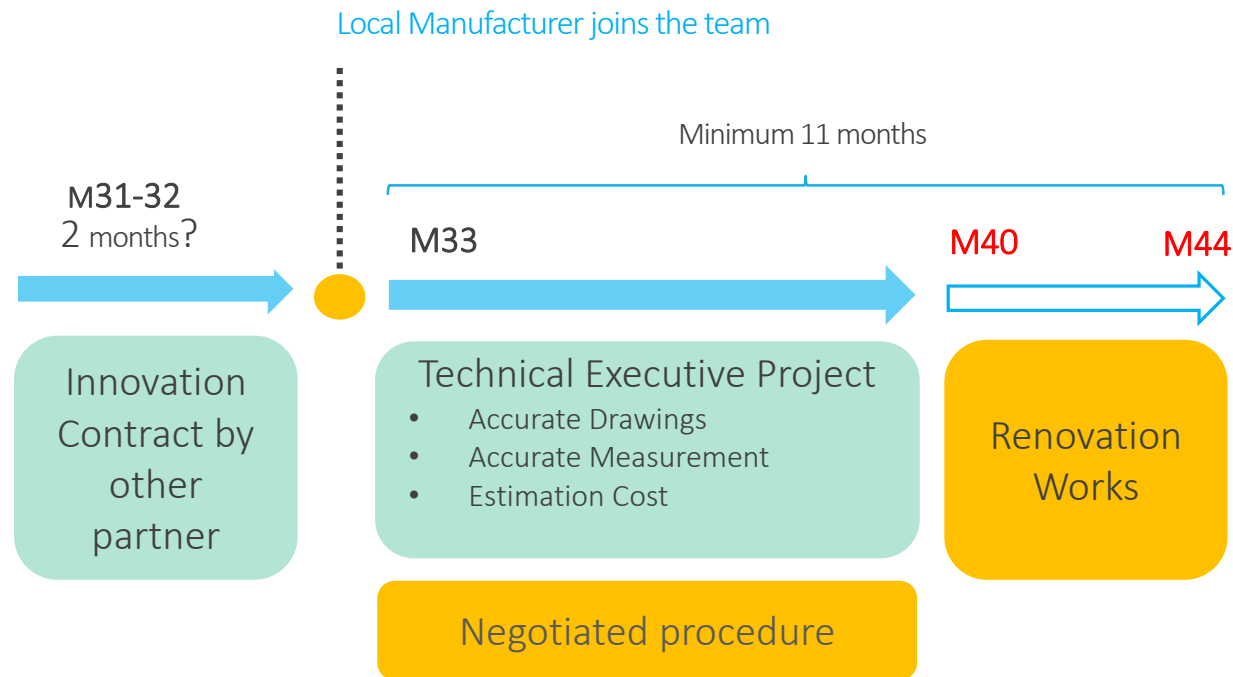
Local Manufacturer joins the team

Minimum 11 months

M31-32
2 months?

M33

M40

M44

Innovation Contract by other partner

Technical Executive Project
- Accurate Drawings
- Accurate Measurement
- Estimation Cost

Renovation Works

Negotiated procedure